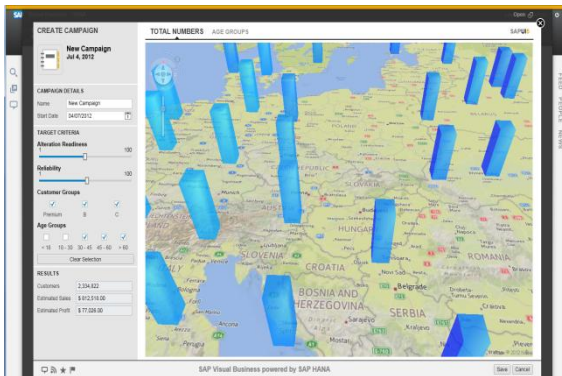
CREATE CAMPAIGN

New Campaign
Jul 4, 2012

CAMPAIGN DETAILS
Name New Campaign
Start Date 04/07/2012

TARGET CRITERIA
Alteration Readiness
1 100
Reliability
1 100
Customer Groups
Premium B C
Age Groups
< 18 18 - 30 30 - 45 45 - 60 > 60
Clear Selection

RESULTS
Customers 2,334,622
Estimated Sales $ 612,516.00
Estimated Profit $ 77,528.00

TOTAL NUMBERS AGE GROUPS

SAP

Open

REPUBLIC
SLOVENIA
CROATIA
HUNGARY
ROMANIA
BOSNIA AND HERZEGOVINA
SERBIA
Belgrade

SAP Visual Business powered by SAP HANA

Save Cancel